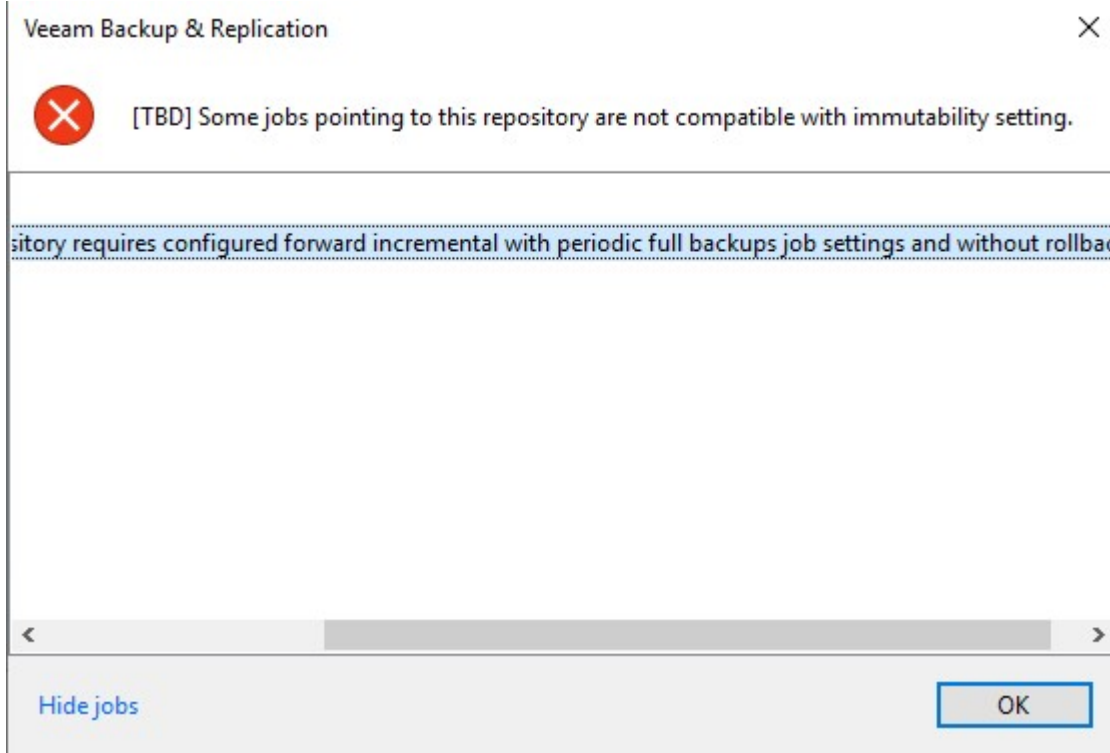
Veeam Backup & Replication

[TBD] Some jobs pointing to this repository are not compatible with immutability setting.

sitory requires configured forward incremental with periodic full backups job settings and without rollba

Hide jobs

OK